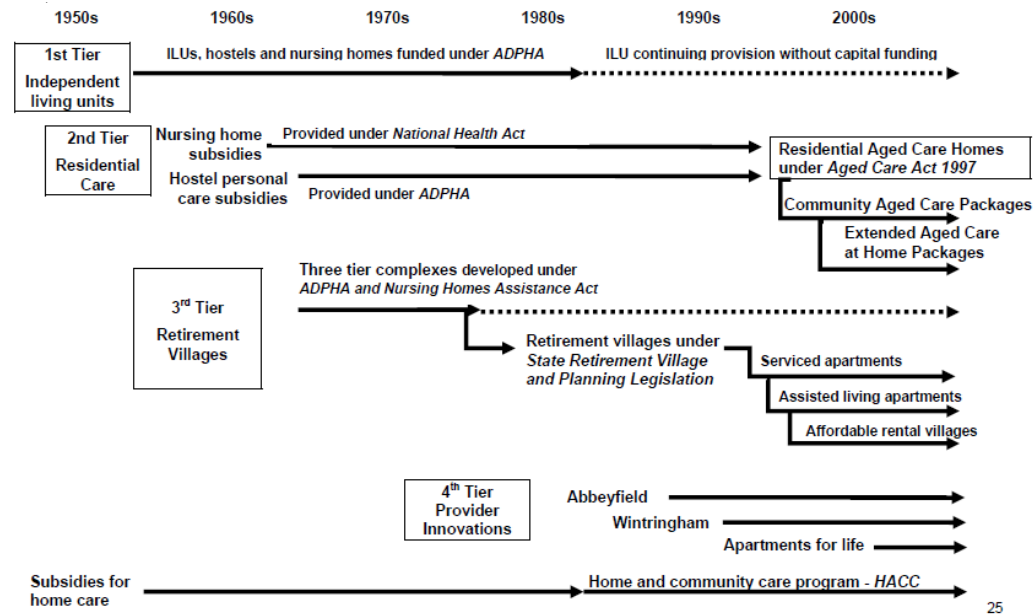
1950s 1960s 1970s 1980s 1990s 2000s

1st Tier
Independent living units

ILUs, hostels and nursing homes funded under *ADPHA*

ILU continuing provision without capital funding

2nd Tier
Residential Care

Nursing home subsidies

Provided under *National Health Act*

Hostel personal care subsidies

Provided under *ADPHA*

Residential Aged Care Homes under *Aged Care Act 1997*

Community Aged Care Packages

Extended Aged Care at Home Packages

3rd Tier
Retirement Villages

Three tier complexes developed under *ADPHA and Nursing Homes Assistance Act*

Retirement villages under *State Retirement Village and Planning Legislation*

Serviced apartments

Assisted living apartments

Affordable rental villages

4th Tier
Provider Innovations

Abbeyfield

Wintringham

Apartments for life

Subsidies for home care

Home and community care program - *HACC*

25